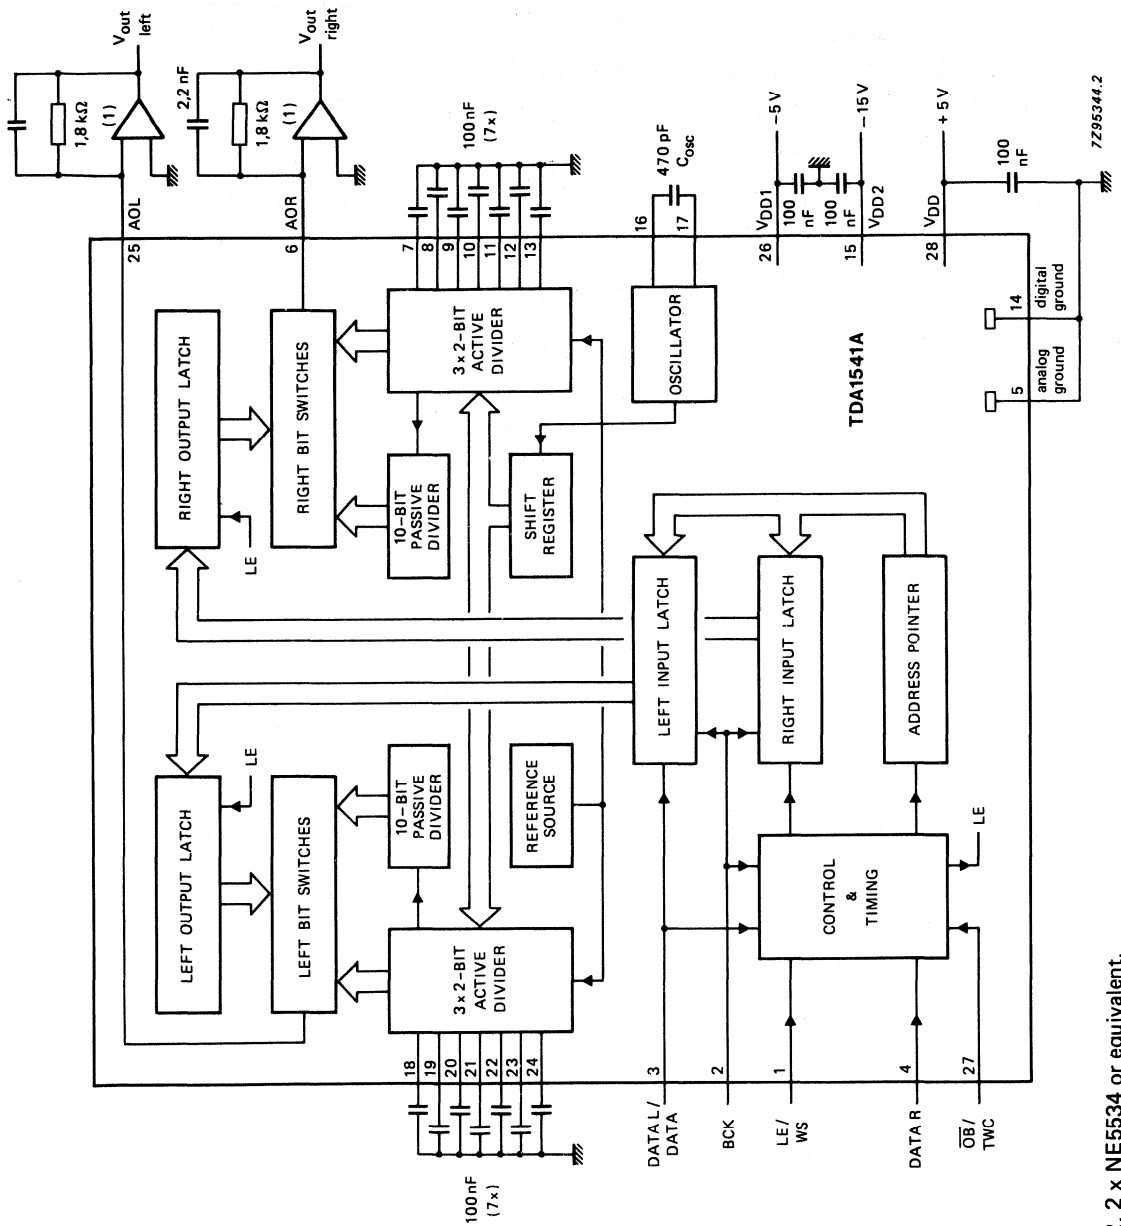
$V_{out}$ left

$V_{out}$ right

2,2 nF

1,8 kΩ

(1)

1,8 kΩ

(1)

100 nF (7×)

470 pF $C_{osc}$

−5 V

−15 V

+5 V

100 nF

7Z95344.2

AOL 25

AOR 6

7 8 9 10 11 12 13

16 17

$V_{DD1}$ 26

100 nF

100 nF

$V_{DD2}$ 15

$V_{DD}$ 28

RIGHT OUTPUT LATCH

RIGHT BIT SWITCHES

3 x 2-BIT ACTIVE DIVIDER

OSCILLATOR

TDA1541A

14 digital ground

5 analog ground

LE

10-BIT PASSIVE DIVIDER

SHIFT REGISTER

LEFT INPUT LATCH

RIGHT INPUT LATCH

ADDRESS POINTER

LE

LEFT OUTPUT LATCH

LEFT BIT SWITCHES

10-BIT PASSIVE DIVIDER

REFERENCE SOURCE

3 x 2-BIT ACTIVE DIVIDER

CONTROL & TIMING

LE

18 19 20 21 22 23 24

3 DATA L/ DATA

2 BCK

1 LE/ WS

4 DATA R

27 $\overline{OB}$/ TWC

100 nF (7×)

2 x NE5534 or equivalent.